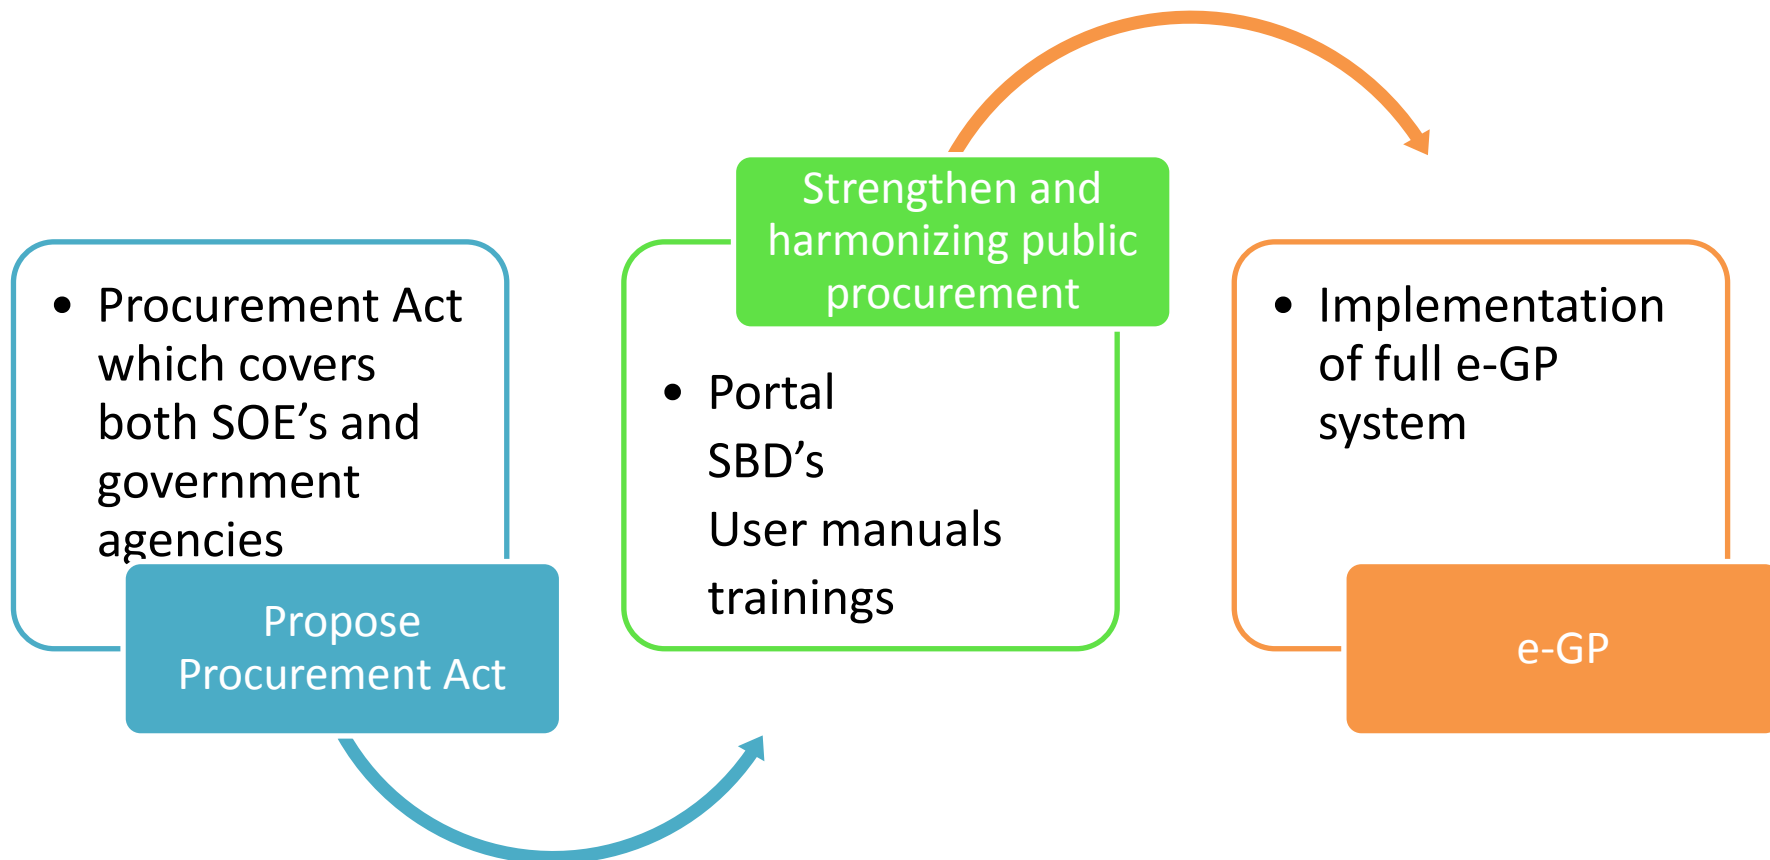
- Procurement Act which covers both SOE's and government agencies

Propose Procurement Act

Strengthen and harmonizing public procurement

- Portal
SBD's
User manuals
trainings

- Implementation of full e-GP system

e-GP